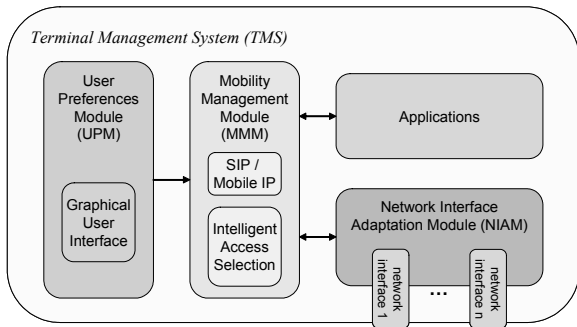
Terminal Management System (TMS)

User Preferences Module (UPM)

Graphical User Interface

Mobility Management Module (MMM)

SIP / Mobile IP

Intelligent Access Selection

Applications

Network Interface Adaptation Module (NIAM)

network interface 1

…

network interface n